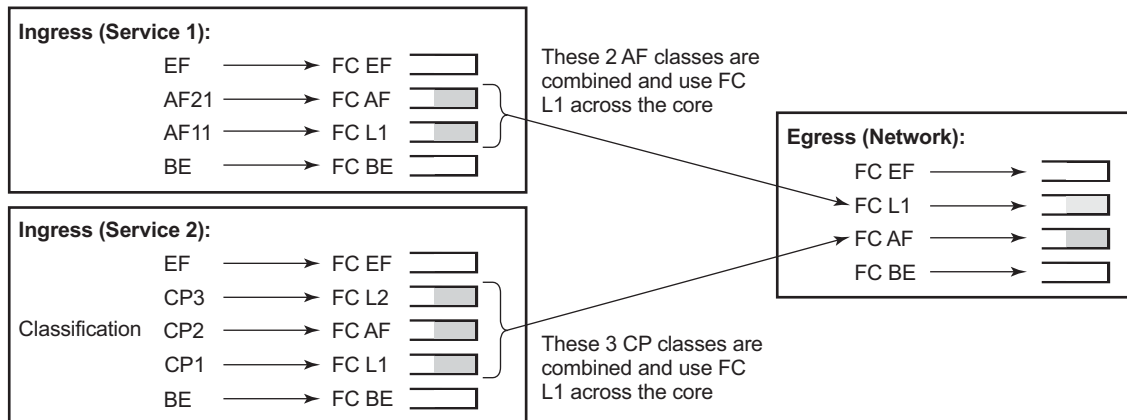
Ingress (Service 1):
EF → FC EF
AF21 → FC AF
AF11 → FC L1
BE → FC BE

These 2 AF classes are combined and use FC L1 across the core

Egress (Network):
FC EF →
FC L1 →
FC AF →
FC BE →

Ingress (Service 2):
EF → FC EF
CP3 → FC L2
Classification CP2 → FC AF
CP1 → FC L1
BE → FC BE

These 3 CP classes are combined and use FC L1 across the core